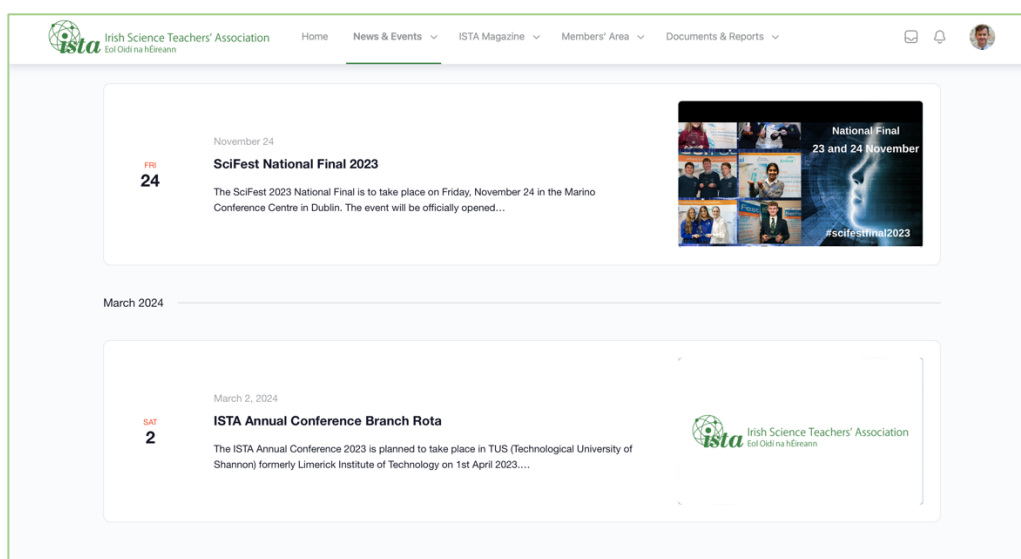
ista Irish Science Teachers' Association
Eol Oidí na hÉireann

Home News & Events ISTA Magazine Members' Area Documents & Reports

FRI
24

November 24

SciFest National Final 2023

The SciFest 2023 National Final is to take place on Friday, November 24 in the Marino Conference Centre in Dublin. The event will be officially opened…

National Final
23 and 24 November
#scifestfinal2023

March 2024

SAT
2

March 2, 2024

ISTA Annual Conference Branch Rota

The ISTA Annual Conference 2023 is planned to take place in TUS (Technological University of Shannon) formerly Limerick Institute of Technology on 1st April 2023.…

ista Irish Science Teachers' Association
Eol Oidí na hÉireann